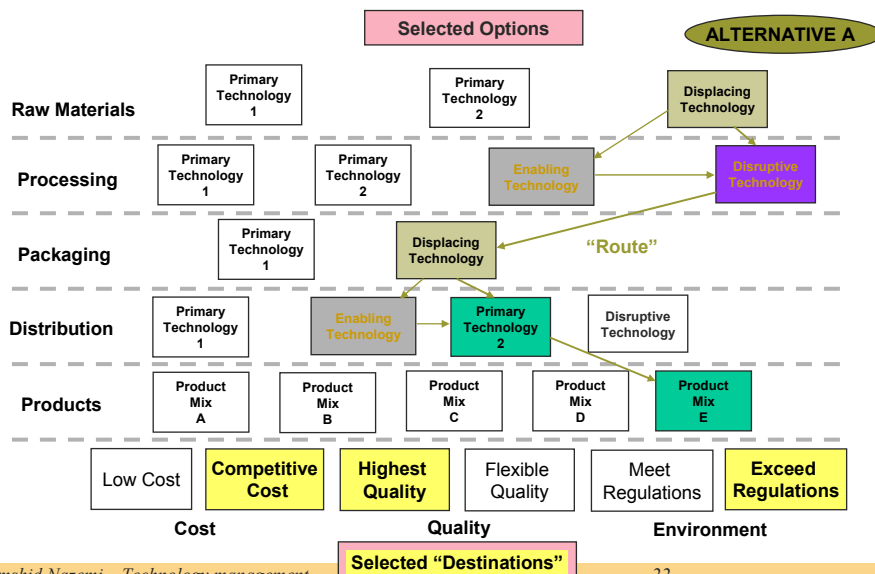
Selected Options

ALTERNATIVE A

Raw Materials

Primary Technology 1

Primary Technology 2

Displacing Technology

Processing

Primary Technology 1

Primary Technology 2

Enabling Technology

Disruptive Technology

Packaging

Primary Technology 1

Displacing Technology

"Route"

Distribution

Primary Technology 1

Enabling Technology

Primary Technology 2

Disruptive Technology

Products

Product Mix A

Product Mix B

Product Mix C

Product Mix D

Product Mix E

Low Cost

Competitive Cost

Highest Quality

Flexible Quality

Meet Regulations

Exceed Regulations

Cost

Quality

Environment

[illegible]mshid Nazemi – Technology management

Selected "Destinations"

22